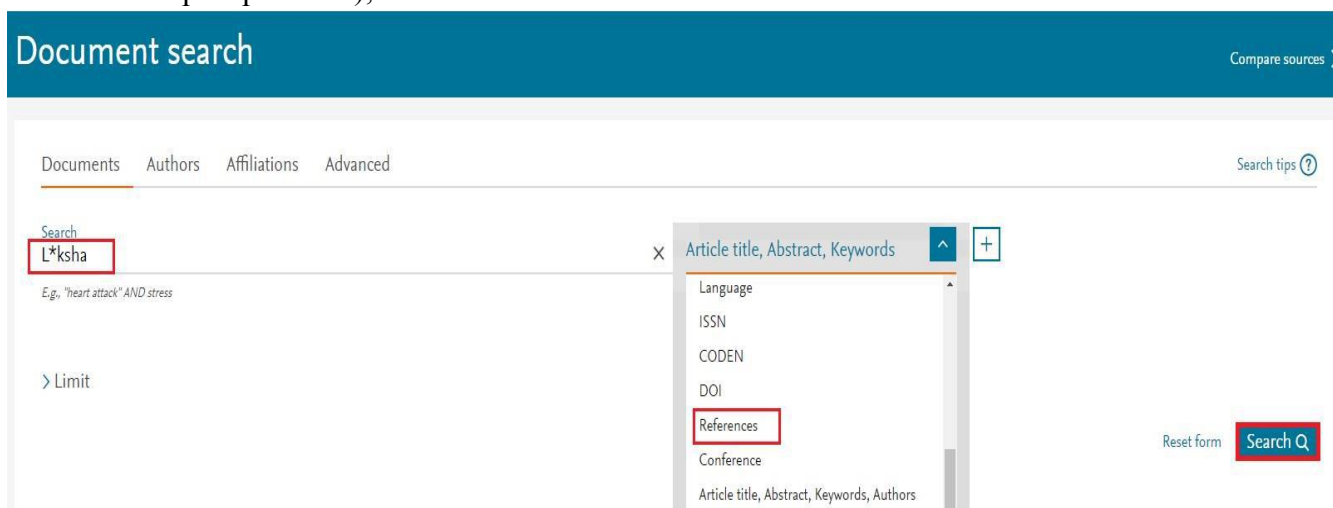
Document search

Compare sources

Documents Authors Affiliations Advanced

Search tips ?

Search
L*ksha

×

E.g., "heart attack" AND stress

Article title, Abstract, Keywords

+

Language
ISSN
CODEN
DOI
References
Conference
Article title, Abstract, Keywords, Authors

> Limit

Reset form

Search Q